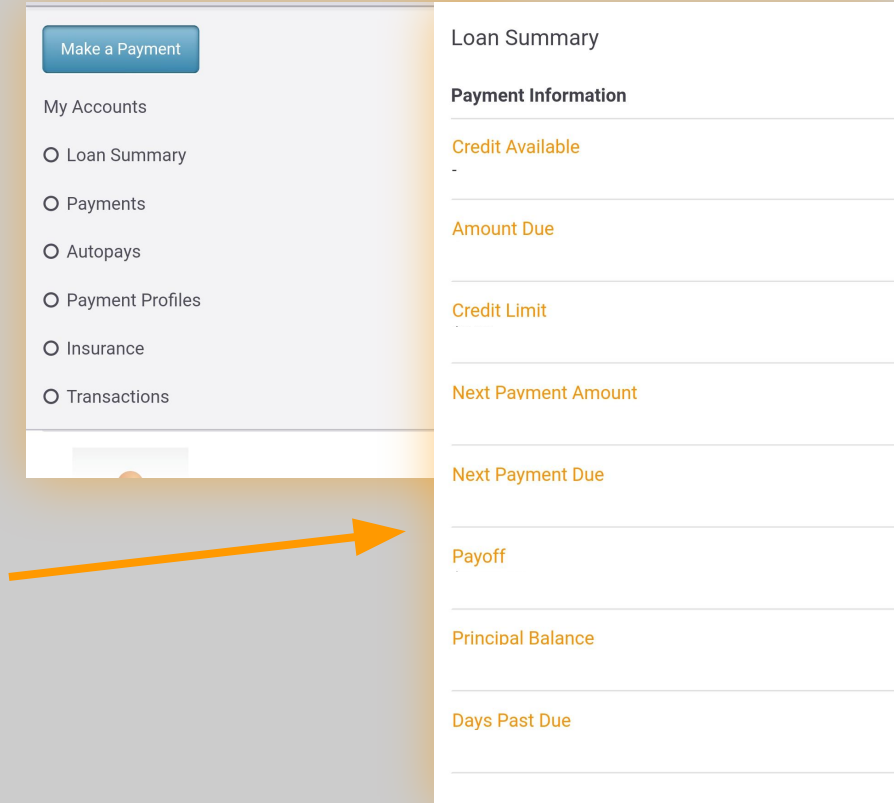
Make a Payment

My Accounts

Loan Summary

Payments

Autopays

Payment Profiles

Insurance

Transactions

Loan Summary

Payment Information

Credit Available
-

Amount Due

Credit Limit

Next Payment Amount

Next Payment Due

Payoff

Principal Balance

Days Past Due